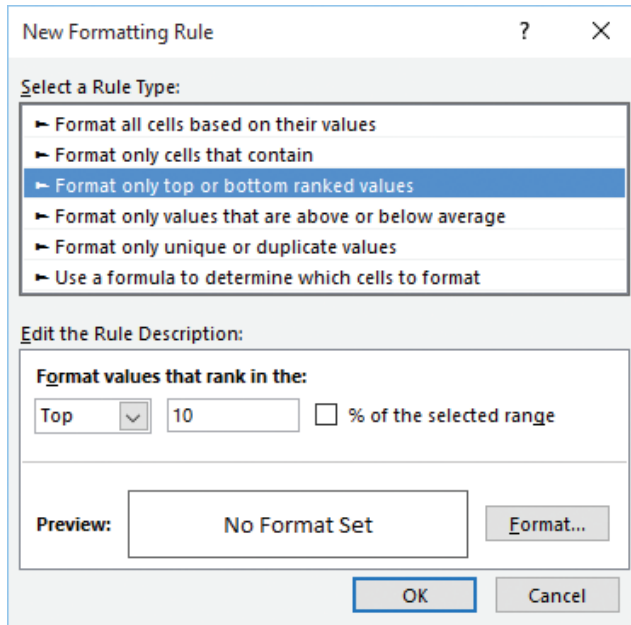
New Formatting Rule

?

X

Select a Rule Type:

► Format all cells based on their values
► Format only cells that contain
► Format only top or bottom ranked values
► Format only values that are above or below average
► Format only unique or duplicate values
► Use a formula to determine which cells to format

Edit the Rule Description:

Format values that rank in the:

Top

10

% of the selected range

Preview:

No Format Set

Format...

OK

Cancel